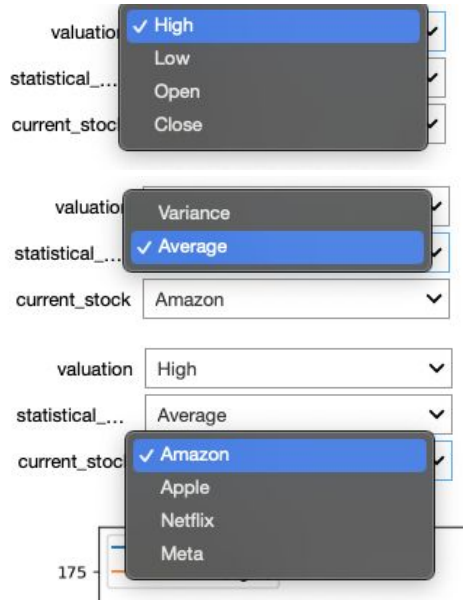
valuation ✓ High
Low
Open
Close
statistical_...
current_stoc

valuatio
Variance
✓ Average
statistical_...
current_stock Amazon

valuation High
statistical_... Average
current_stoc
✓ Amazon
Apple
Netflix
Meta
175